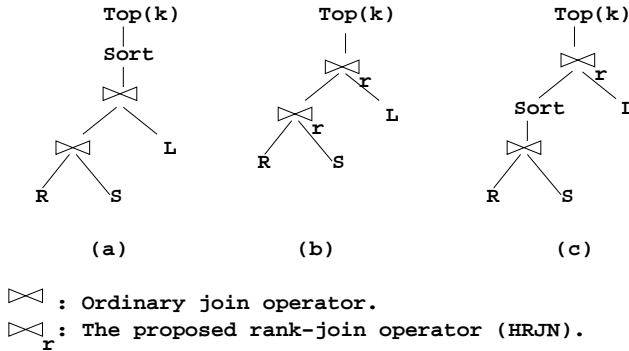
Top(k)
Sort
$\bowtie$
$\bowtie$
L
R
S

Top(k)
$\bowtie_r$
$\bowtie_r$
L
R
S

Top(k)
$\bowtie_r$
Sort
I
$\bowtie$
R
S

(a)
(b)
(c)

$\bowtie$ : Ordinary join operator.
$\bowtie_r$ : The proposed rank-join operator (HRJN).